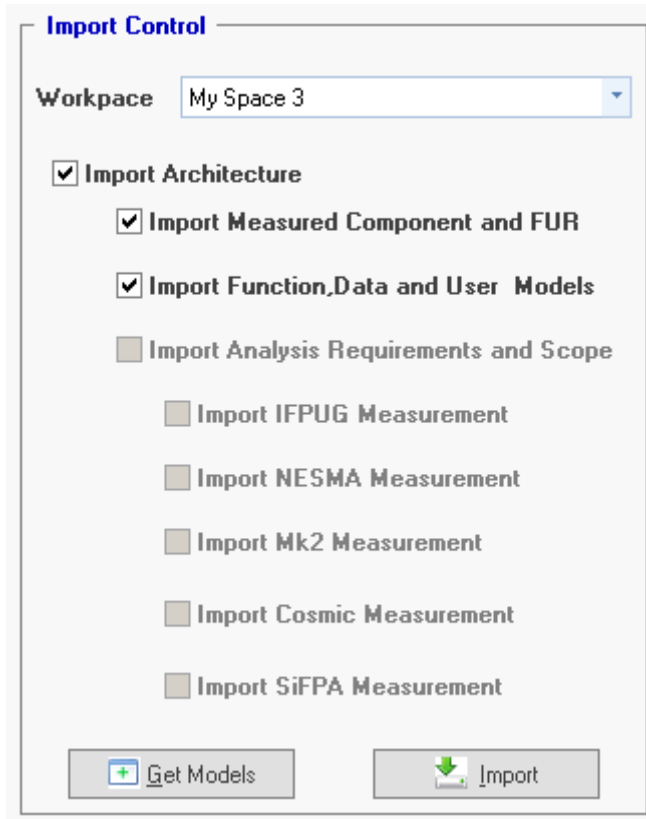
Import Control

Workpace My Space 3

Import Architecture

Import Measured Component and FUR

Import Function,Data and User Models

Import Analysis Requirements and Scope

Import IFPUG Measurement

Import NESMA Measurement

Import Mk2 Measurement

Import Cosmic Measurement

Import SiFPA Measurement

Get Models

Import